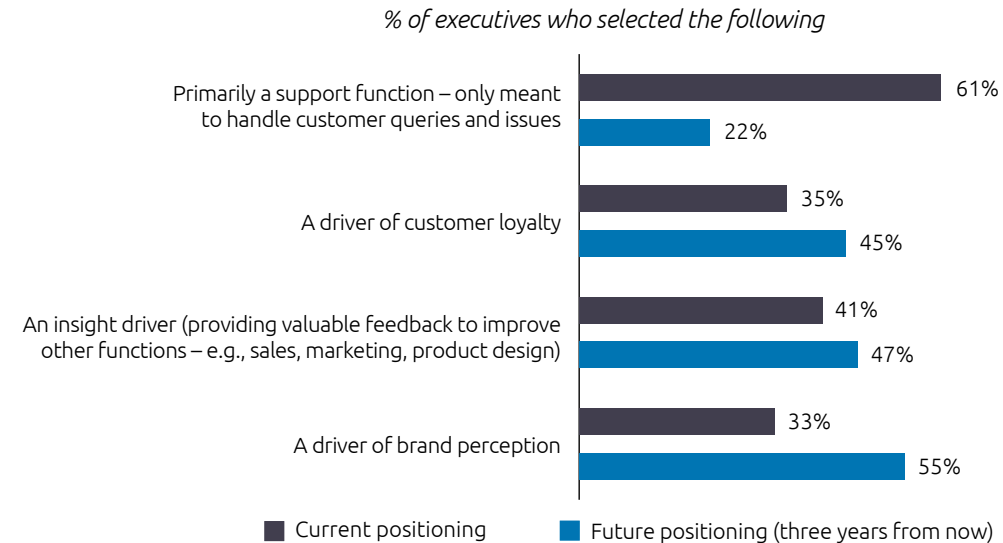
% of executives who selected the following

Primarily a support function – only meant to handle customer queries and issues
61%
22%

A driver of customer loyalty
35%
45%

An insight driver (providing valuable feedback to improve other functions – e.g., sales, marketing, product design)
41%
47%

A driver of brand perception
33%
55%

Current positioning
Future positioning (three years from now)